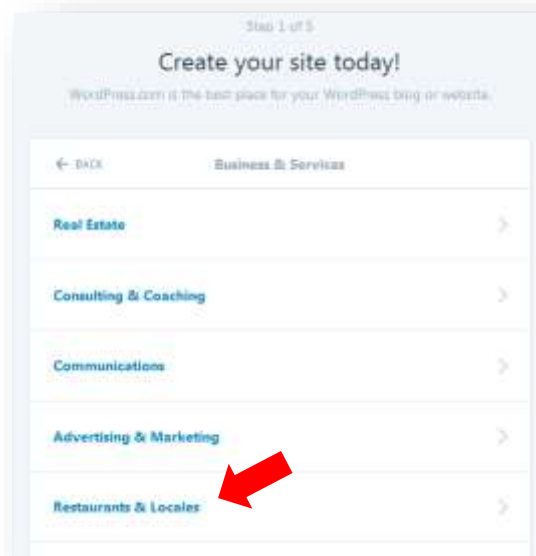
Step 1 of 5

Create your site today!

WordPress.com is the best place for your WordPress blog or website.

← BACK

Business & Services

Real Estate

Consulting & Coaching

Communications

Advertising & Marketing

Restaurants & Locales